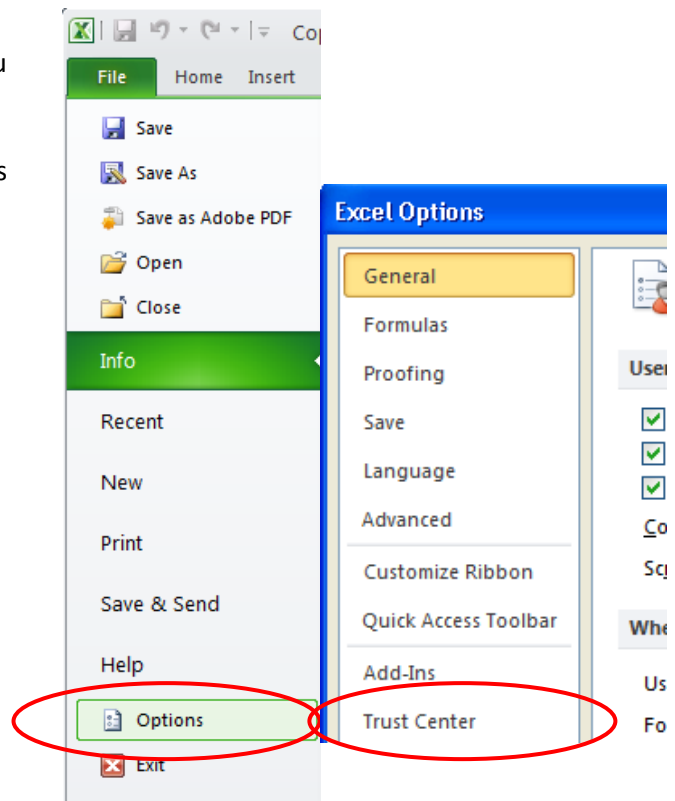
u

s

Co

File Home Insert

Save

Save As

Save as Adobe PDF

Open

Close

Info

Recent

New

Print

Save & Send

Help

Options

Exit

Excel Options

General

Formulas

Proofing

Save

Language

Advanced

Customize Ribbon

Quick Access Toolbar

Add-Ins

Trust Center

Use

Co

Sc

Whe

Us

Fo